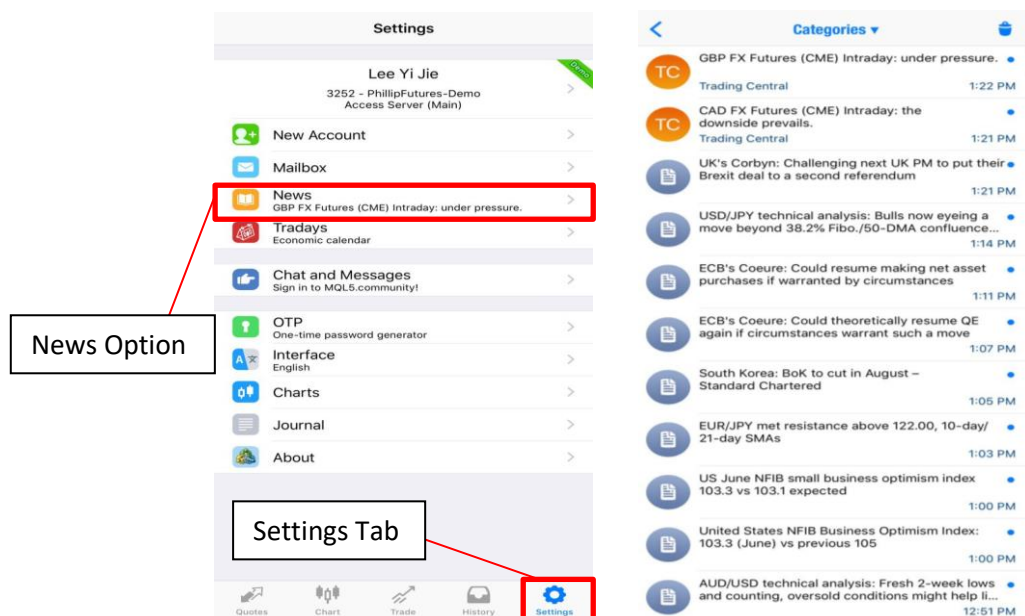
Settings

Demo

Lee Yi Jie

3252 - PhillipFutures-Demo
Access Server (Main)

New Account

Mailbox

News
GBP FX Futures (CME) Intraday: under pressure.

Tradays
Economic calendar

Chat and Messages
Sign in to MQL5.community!

OTP
One-time password generator

Interface
English

Charts

Journal

About

News Option

Settings Tab

Quotes Chart Trade History Settings

Categories ▾

TC GBP FX Futures (CME) Intraday: under pressure.
Trading Central 1:22 PM

TC CAD FX Futures (CME) Intraday: the downside prevails.
Trading Central 1:21 PM

UK's Corbyn: Challenging next UK PM to put their Brexit deal to a second referendum
1:21 PM

USD/JPY technical analysis: Bulls now eyeing a move beyond 38.2% Fibo./50-DMA confluence...
1:14 PM

ECB's Coeure: Could resume making net asset purchases if warranted by circumstances
1:11 PM

ECB's Coeure: Could theoretically resume QE again if circumstances warrant such a move
1:07 PM

South Korea: BoK to cut in August – Standard Chartered
1:05 PM

EUR/JPY met resistance above 122.00, 10-day/ 21-day SMAs
1:03 PM

US June NFIB small business optimism index 103.3 vs 103.1 expected
1:00 PM

United States NFIB Business Optimism Index: 103.3 (June) vs previous 105
1:00 PM

AUD/USD technical analysis: Fresh 2-week lows and counting, oversold conditions might help li...
12:51 PM